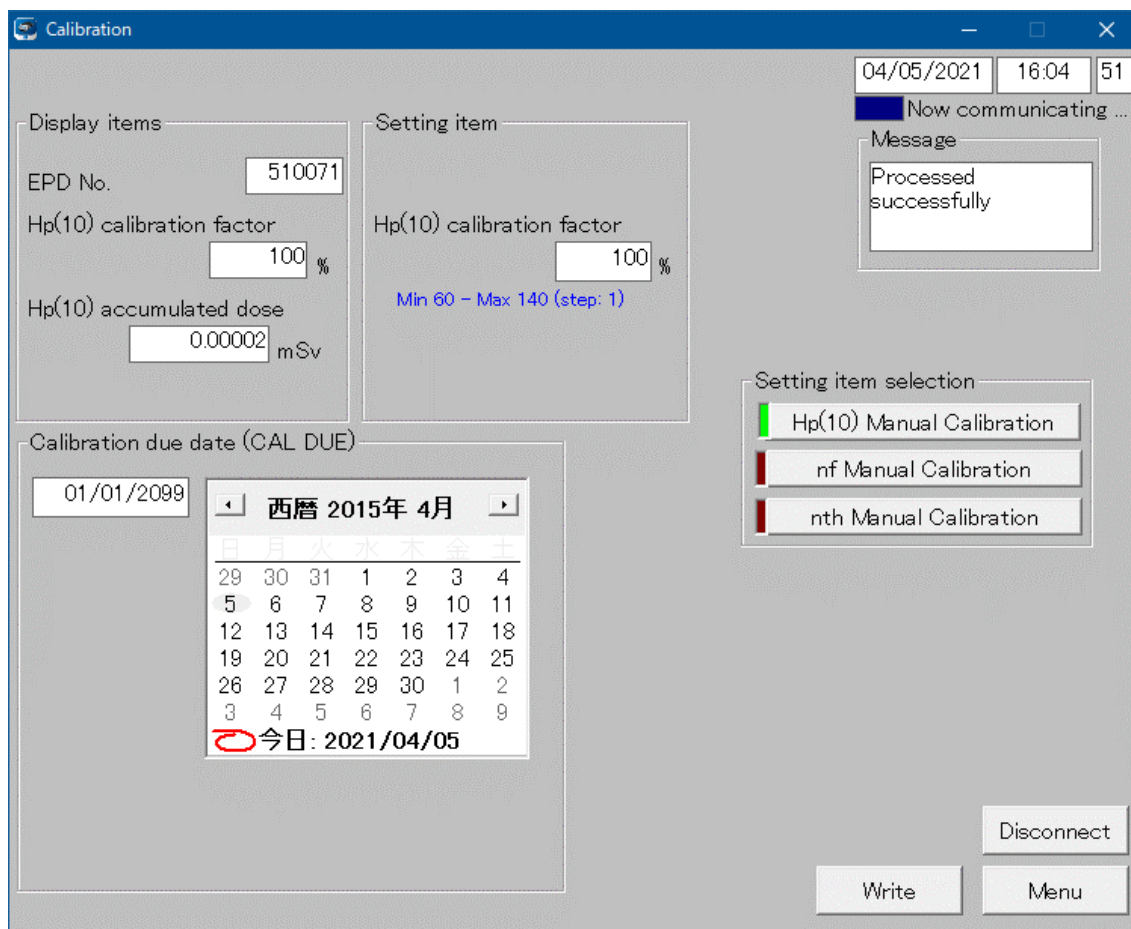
Calibration

04/05/2021 16:04 51

Now communicating ...

Message

Processed successfully

Display items

EPD No. 510071

Hp(10) calibration factor

100 %

Hp(10) accumulated dose

0.00002 mSv

Setting item

Hp(10) calibration factor

100 %

Min 60 – Max 140 (step: 1)

Setting item selection

Hp(10) Manual Calibration

nf Manual Calibration

nth Manual Calibration

Calibration due date (CAL DUE)

01/01/2099

西暦 2015年 4月

| 日 | 月 | 火 | 水 | 木 | 金 | 土 |
|---|---|---|---|---|---|---|
| 29 | 30 | 31 | 1 | 2 | 3 | 4 |
| 5 | 6 | 7 | 8 | 9 | 10 | 11 |
| 12 | 13 | 14 | 15 | 16 | 17 | 18 |
| 19 | 20 | 21 | 22 | 23 | 24 | 25 |
| 26 | 27 | 28 | 29 | 30 | 1 | 2 |
| 3 | 4 | 5 | 6 | 7 | 8 | 9 |

今日: 2021/04/05

Disconnect

Write

Menu